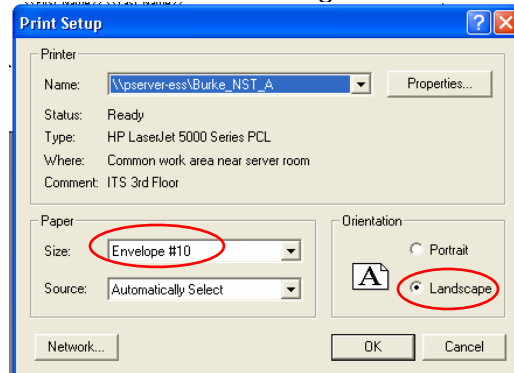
Print Setup

Printer

Name: \\pserver-ess\Burke_NST_A

Properties...

Status: Ready

Type: HP LaserJet 5000 Series PCL

Where: Common work area near server room

Comment: ITS 3rd Floor

Paper

Size: Envelope #10

Source: Automatically Select

Orientation

A

Portrait

Landscape

Network...

OK

Cancel